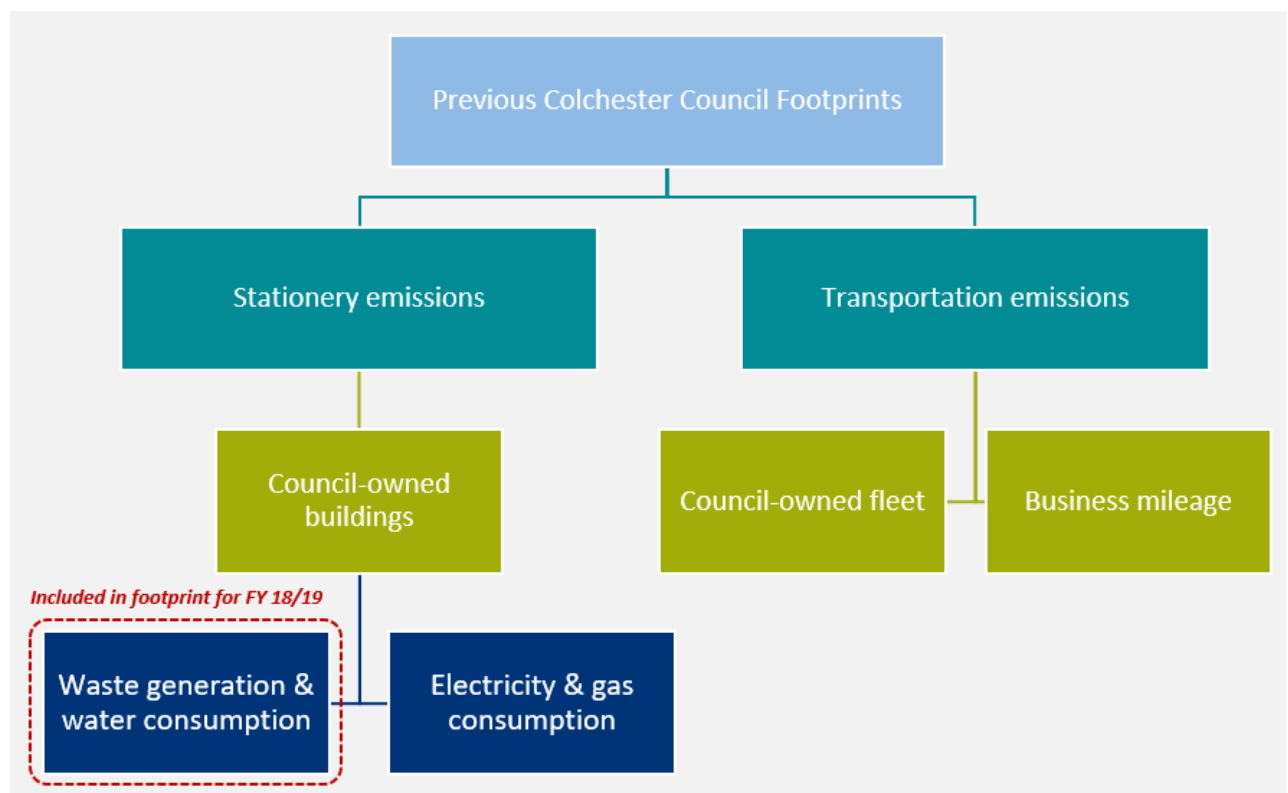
Previous Colchester Council Footprints

Stationery emissions

Transportation emissions

Council-owned buildings

Council-owned fleet

Business mileage

Included in footprint for FY 18/19

Waste generation & water consumption

Electricity & gas consumption